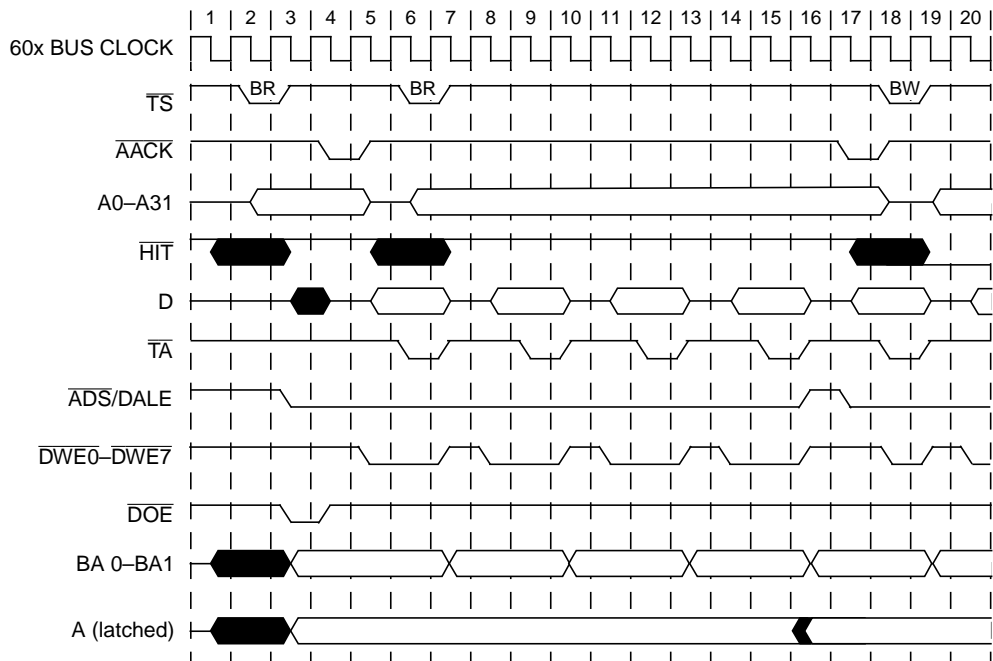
1 | 2 | 3 | 4 | 5 | 6 | 7 | 8 | 9 | 10 | 11 | 12 | 13 | 14 | 15 | 16 | 17 | 18 | 19 | 20

60x BUS CLOCK

$\overline{TS}$ BR BR BW

$\overline{AACK}$

A0–A31

$\overline{HIT}$

D

$\overline{TA}$

$\overline{ADS}$/DALE

$\overline{DWE0}$–$\overline{DWE7}$

$\overline{DOE}$

BA 0–BA1

A (latched)